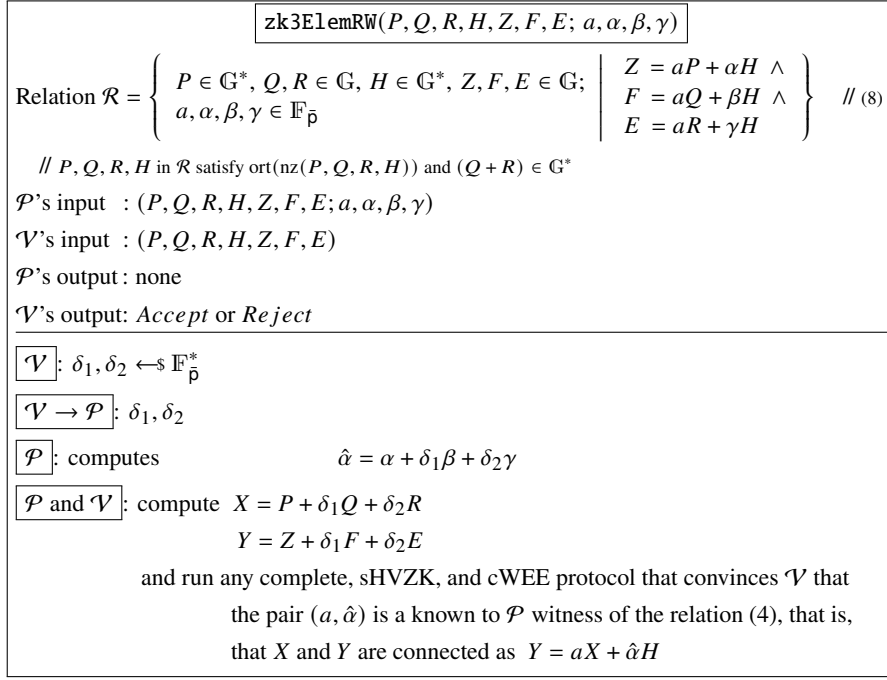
$\boxed{\texttt{zk3ElemRW}(P, Q, R, H, Z, F, E;\ a, \alpha, \beta, \gamma)}$

Relation $\mathcal{R} = \left\{ \begin{array}{l} P \in \mathbb{G}^*,\ Q, R \in \mathbb{G},\ H \in \mathbb{G}^*,\ Z, F, E \in \mathbb{G}; \\ a, \alpha, \beta, \gamma \in \mathbb{F}_{\bar{\mathsf{p}}} \end{array} \middle| \begin{array}{l} Z = aP + \alpha H \ \wedge \\ F = aQ + \beta H \ \wedge \\ E = aR + \gamma H \end{array} \right\}$ // (8)

// $P, Q, R, H$ in $\mathcal{R}$ satisfy $\text{ort}(\text{nz}(P, Q, R, H))$ and $(Q + R) \in \mathbb{G}^*$

$\mathcal{P}$'s input : $(P, Q, R, H, Z, F, E; a, \alpha, \beta, \gamma)$

$\mathcal{V}$'s input : $(P, Q, R, H, Z, F, E)$

$\mathcal{P}$'s output : none

$\mathcal{V}$'s output: $Accept$ or $Reject$

$\boxed{\mathcal{V}}$: $\delta_1, \delta_2 \leftarrow\$ \mathbb{F}^*_{\bar{\mathsf{p}}}$

$\boxed{\mathcal{V} \rightarrow \mathcal{P}}$: $\delta_1, \delta_2$

$\boxed{\mathcal{P}}$: computes $\hat{\alpha} = \alpha + \delta_1\beta + \delta_2\gamma$

$\boxed{\mathcal{P} \text{ and } \mathcal{V}}$: compute $X = P + \delta_1 Q + \delta_2 R$

$Y = Z + \delta_1 F + \delta_2 E$

and run any complete, sHVZK, and cWEE protocol that convinces $\mathcal{V}$ that the pair $(a, \hat{\alpha})$ is a known to $\mathcal{P}$ witness of the relation (4), that is, that $X$ and $Y$ are connected as $Y = aX + \hat{\alpha}H$